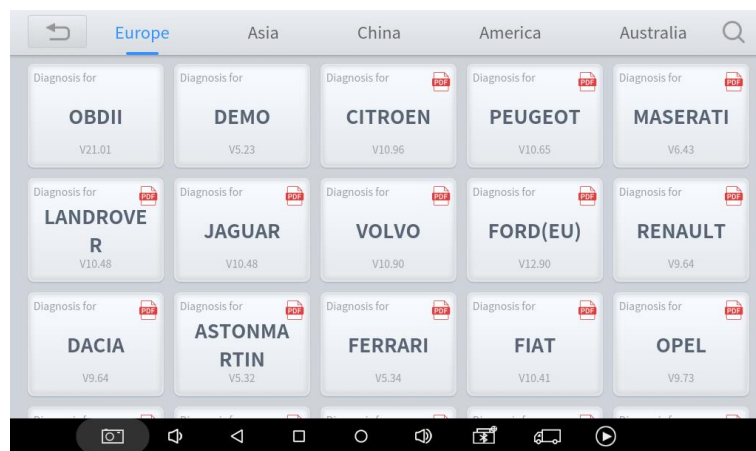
Europe Asia China America Australia

Diagnosis for
OBDII
V21.01

Diagnosis for
DEMO
V5.23

Diagnosis for
PDF
CITROEN
V10.96

Diagnosis for
PDF
PEUGEOT
V10.65

Diagnosis for
PDF
MASERATI
V6.43

Diagnosis for
PDF
LANDROVER
V10.48

Diagnosis for
PDF
JAGUAR
V10.48

Diagnosis for
PDF
VOLVO
V10.90

Diagnosis for
PDF
FORD(EU)
V12.90

Diagnosis for
PDF
RENAULT
V9.64

Diagnosis for
PDF
DACIA
V9.64

Diagnosis for
PDF
ASTONMARTIN
V5.32

Diagnosis for
PDF
FERRARI
V5.34

Diagnosis for
PDF
FIAT
V10.41

Diagnosis for
PDF
OPEL
V9.73